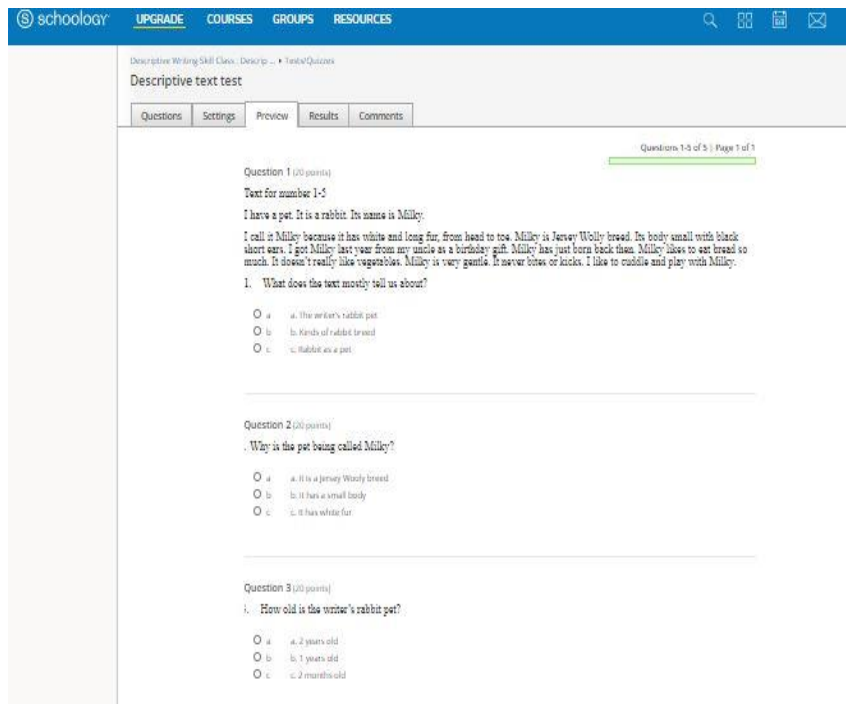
schoology UPGRADE COURSES GROUPS RESOURCES

Descriptive Writing Skill Class : Descrip... › Tests/Quizzes

Descriptive text test

Questions | Settings | Preview | Results | Comments

Questions 1-5 of 5 | Page 1 of 1

Question 1 (20 points)

Text for number 1-5

I have a pet. It is a rabbit. Its name is Milky.

I call it Milky because it has white and long fur, from head to toe. Milky is Jersey Wolly breed. Its body small with black short ears. I got Milky last year from my uncle as a birthday gift. Milky has just born back then. Milky likes to eat bread so much. It doesn't really like vegetables. Milky is very gentle. It never bites or kicks. I like to cuddle and play with Milky.

1. What does the text mostly tell us about?

a a. The writer's rabbit pet
b b. Kinds of rabbit breed
c c. Rabbit as a pet

Question 2 (20 points)

. Why is the pet being called Milky?

a a. It is a Jersey Wooly breed
b b. It has a small body
c c. It has white fur

Question 3 (20 points)

i. How old is the writer's rabbit pet?

a a. 2 years old
b b. 1 years old
c c. 2 months old